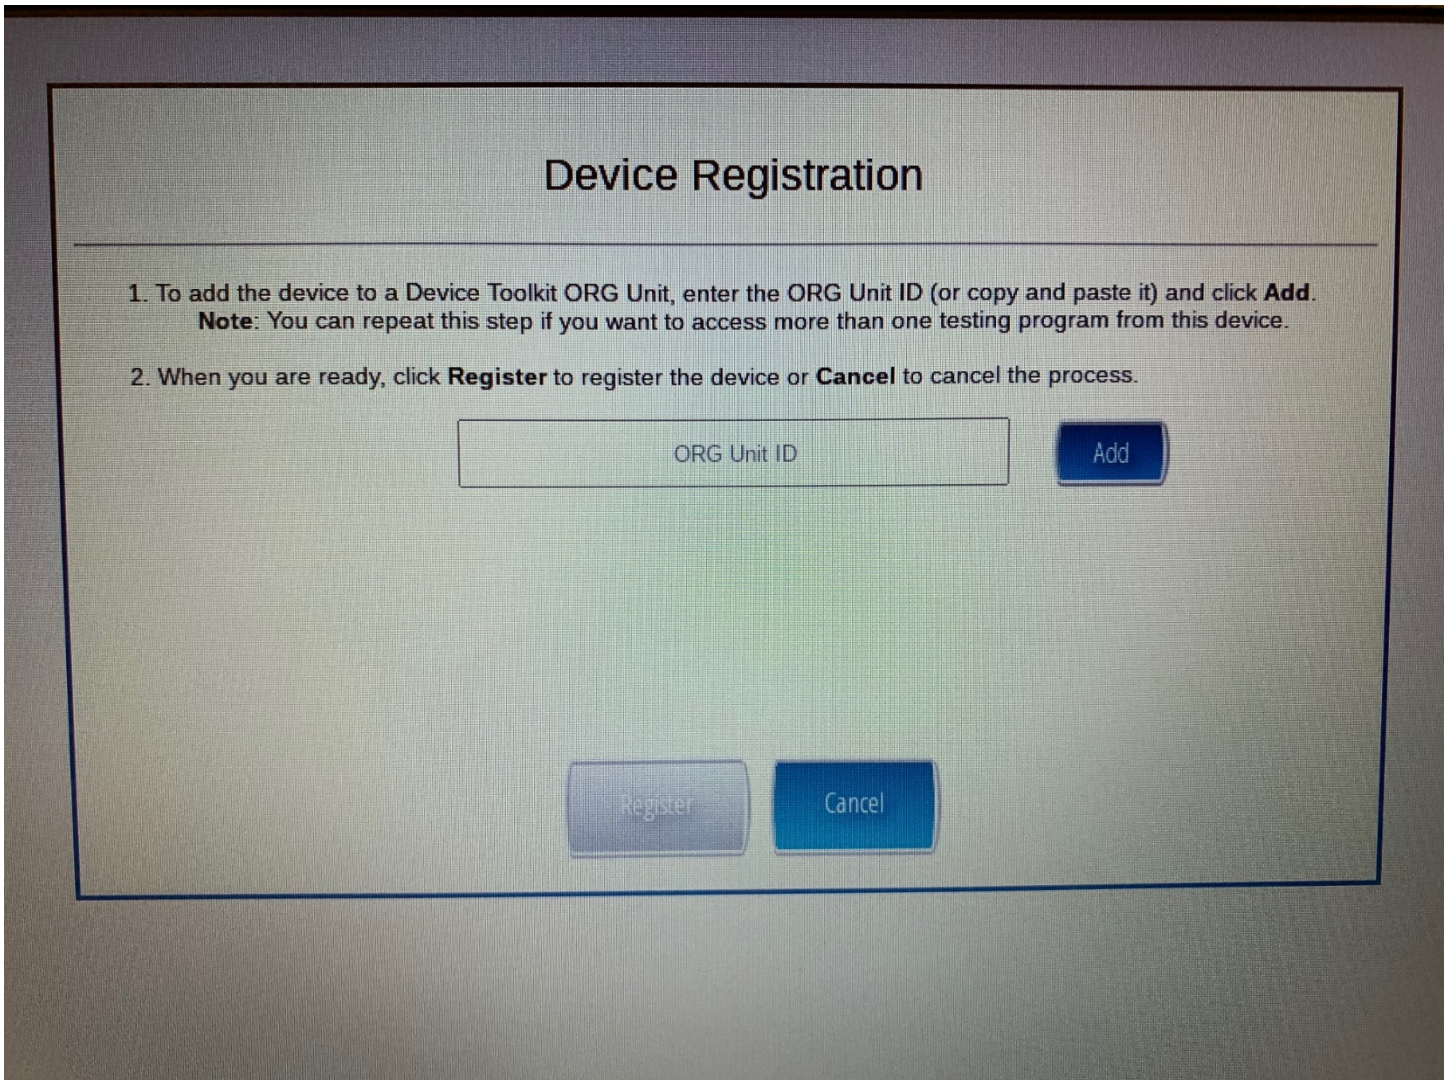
Device Registration

1. To add the device to a Device Toolkit ORG Unit, enter the ORG Unit ID (or copy and paste it) and click Add. Note: You can repeat this step if you want to access more than one testing program from this device.

2. When you are ready, click Register to register the device or Cancel to cancel the process.

ORG Unit ID

Add

Register

Cancel